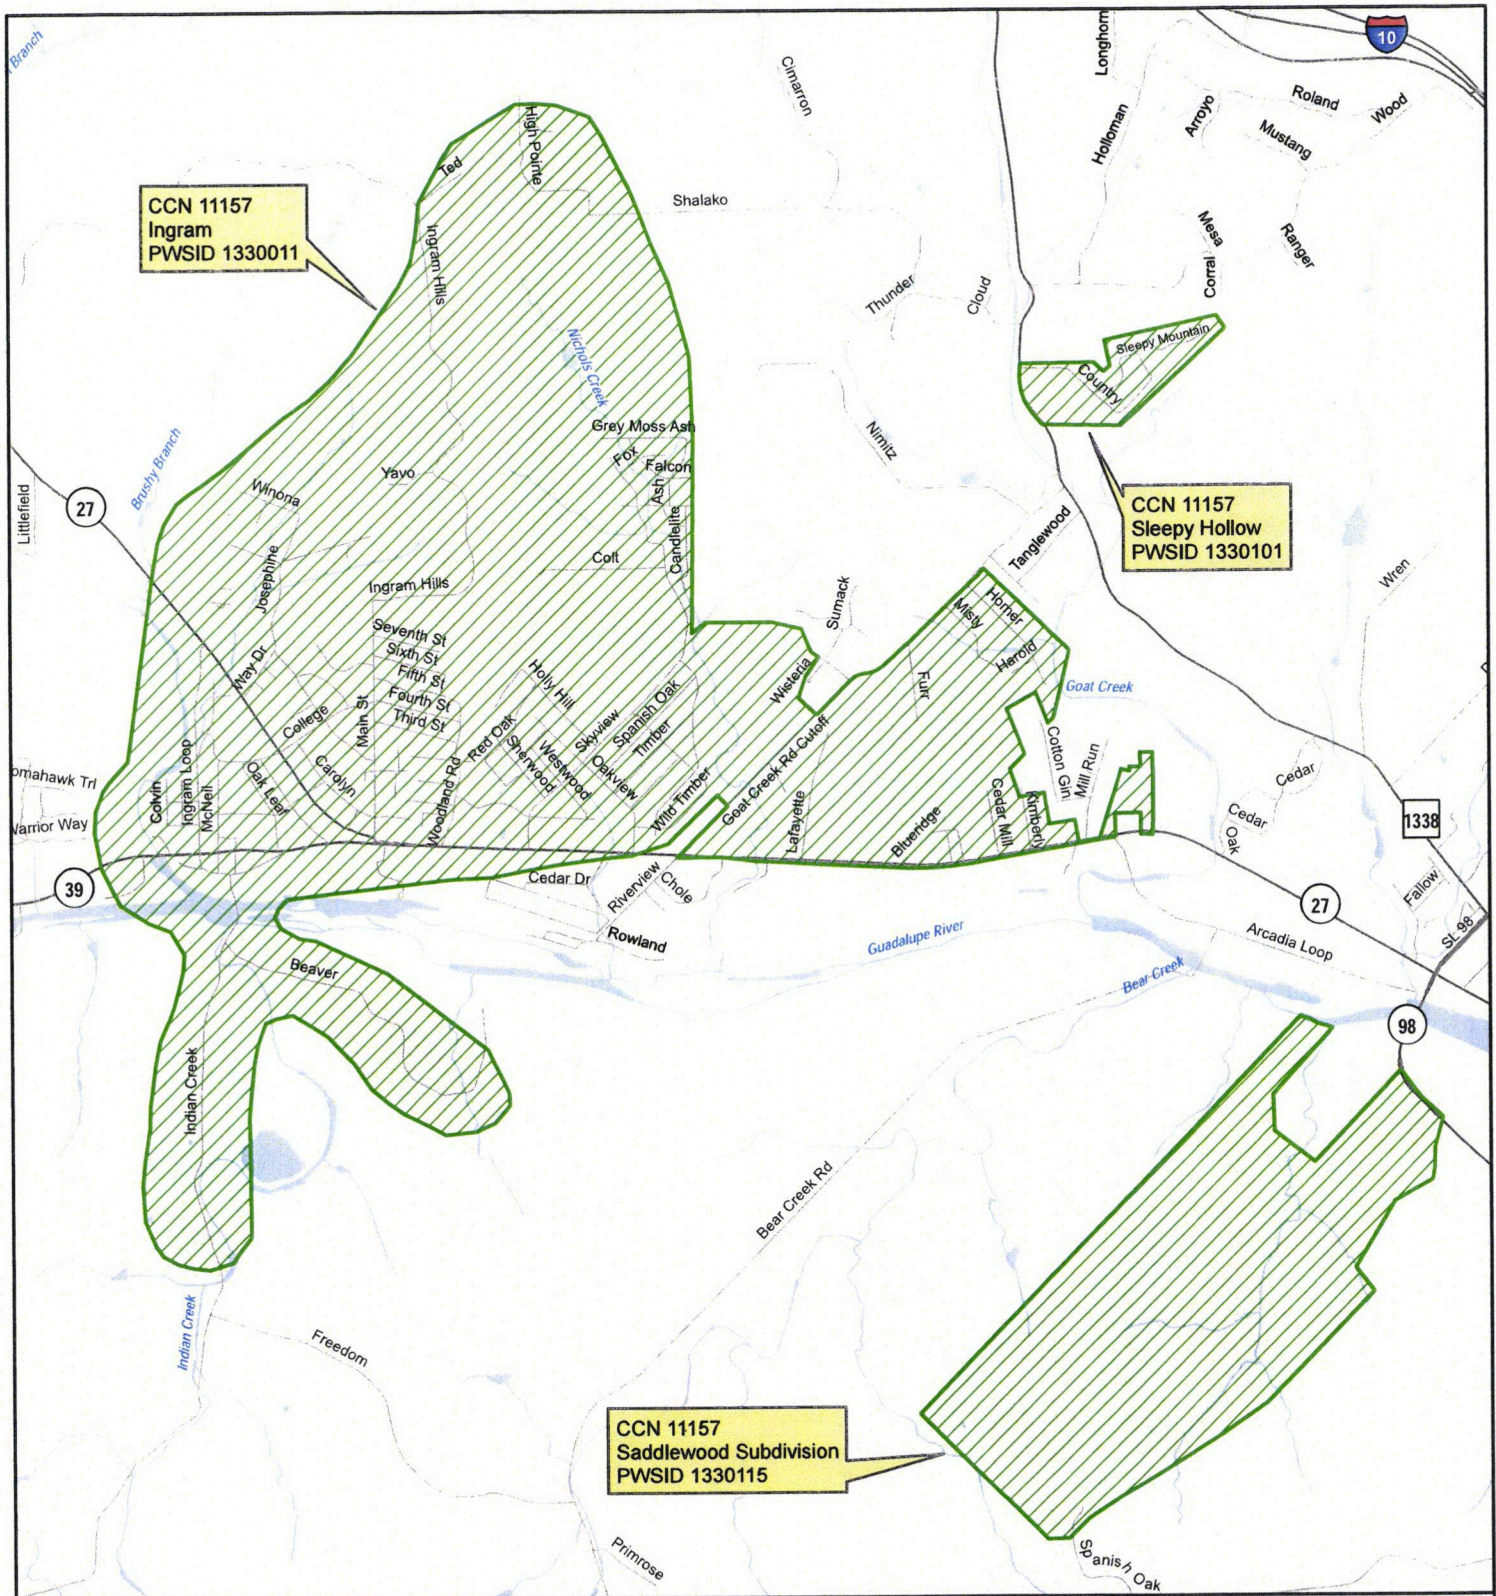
Branch

10

Longhorn

Cimarron

Roland

Wood

Arroyo

Holloman

Mustang

High Pointe

Ted

CCN 11157
Ingram
PWSID 1330011

Shalako

Mesa

Ranger

Ingram Hills

Thunder

Cloud

Corral

Sleepy Mountain

Country

Nichols Creek

Grey Moss Ash

Nimitz

Brushy Branch

Fox

Falcon

CCN 11157
Sleepy Hollow
PWSID 1330101

Yavo

Ash

Winona

Littlefield

27

Candlelite

Colt

Tanglewood

Wren

Josephine

Ingram Hills

Sumack

Homer

Seventh St

Misty

Sixth St

Fifth St

Harold

Fourth St

Holly Hill

Spanish Oak

Furr

Way Dr

Third St

Wisteria

Goat Creek

College

Main St

Skyview

Timber

Red Oak

Goat Creek Rd Cutoff

Cotton Gin

Mill Run

Ingram Loop

Westwood

Sherwood

Oakview

Cardyn

Oak Leaf

Wild Timber

Lafayette

Cedar

omahawk Trl

Colvin

McNeil

Woodland Rd

Bluenidge

Cedar Mill

Kimberly

Cedar

Oak

1338

Warrior Way

39

Cedar Dr

Riverview

Chole

27

Fallow

Rowland

Guadalupe River

Arcadia Loop

St 98

Beaver

Bear Creek

98

Indian Creek

Bear Creek Rd

Indian Creek

Freedom

CCN 11157
Saddlewood Subdivision
PWSID 1330115

Primrose

Spanish Oak